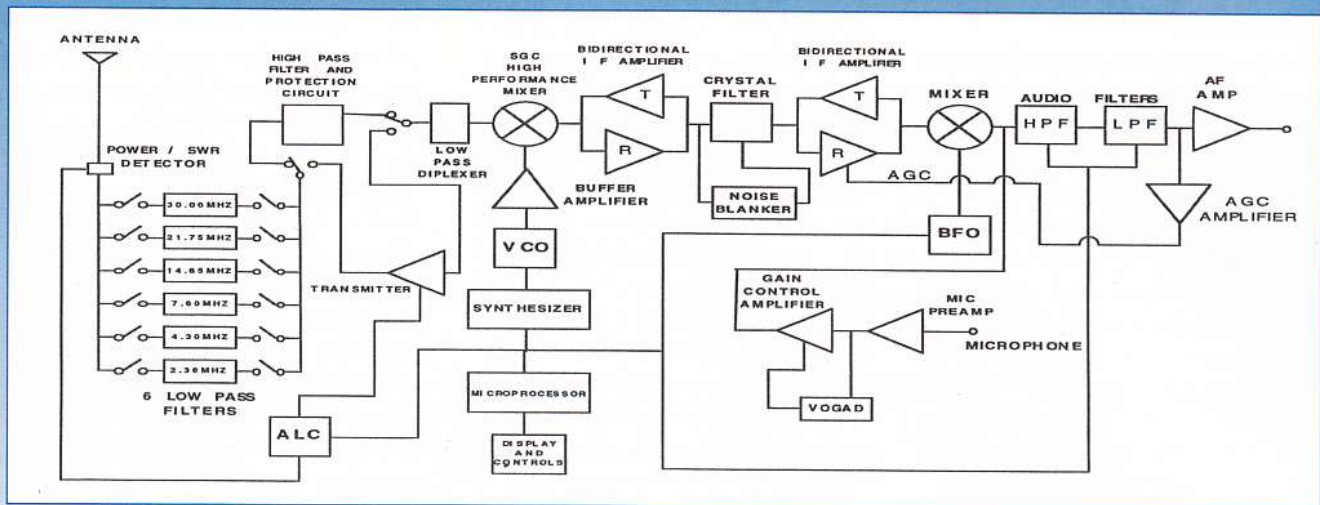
ANTENNA

HIGH PASS FILTER AND PROTECTION CIRCUIT

SGC HIGH PERFORMANCE MIXER

BIDIRECTIONAL I F AMPLIFIER

T

R

CRYSTAL FILTER

BIDIRECTIONAL I F AMPLIFIER

T

R

MIXER

AUDIO

HPF

FILTERS

LPF

AF AMP

POWER / SWR DETECTOR

LOW PASS DIPLEXER

BUFFER AMPLIFIER

NOISE BLANKER

AGC

AGC AMPLIFIER

30.00MHZ

21.75MHZ

14.65MHZ

7.60MHZ

4.30MHZ

2.30MHZ

VCO

BFO

TRANSMITTER

GAIN CONTROL AMPLIFIER

MIC PREAMP

SYNTHESIZER

MICROPHONE

6 LOW PASS FILTERS

MICROPROCESSOR

VOGAD

ALC

DISPLAY AND CONTROLS